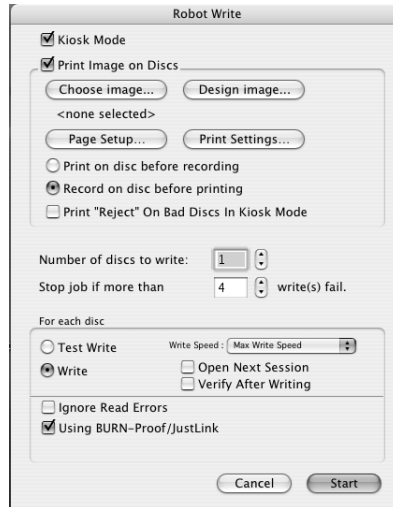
Robot Write

Kiosk Mode

Print Image on Discs

Choose image...

Design image...

<none selected>

Page Setup...

Print Settings...

Print on disc before recording

Record on disc before printing

Print "Reject" On Bad Discs In Kiosk Mode

Number of discs to write: 1

Stop job if more than 4 write(s) fail.

For each disc

Test Write

Write Speed : Max Write Speed

Write

Open Next Session

Verify After Writing

Ignore Read Errors

Using BURN-Proof/JustLink

Cancel

Start